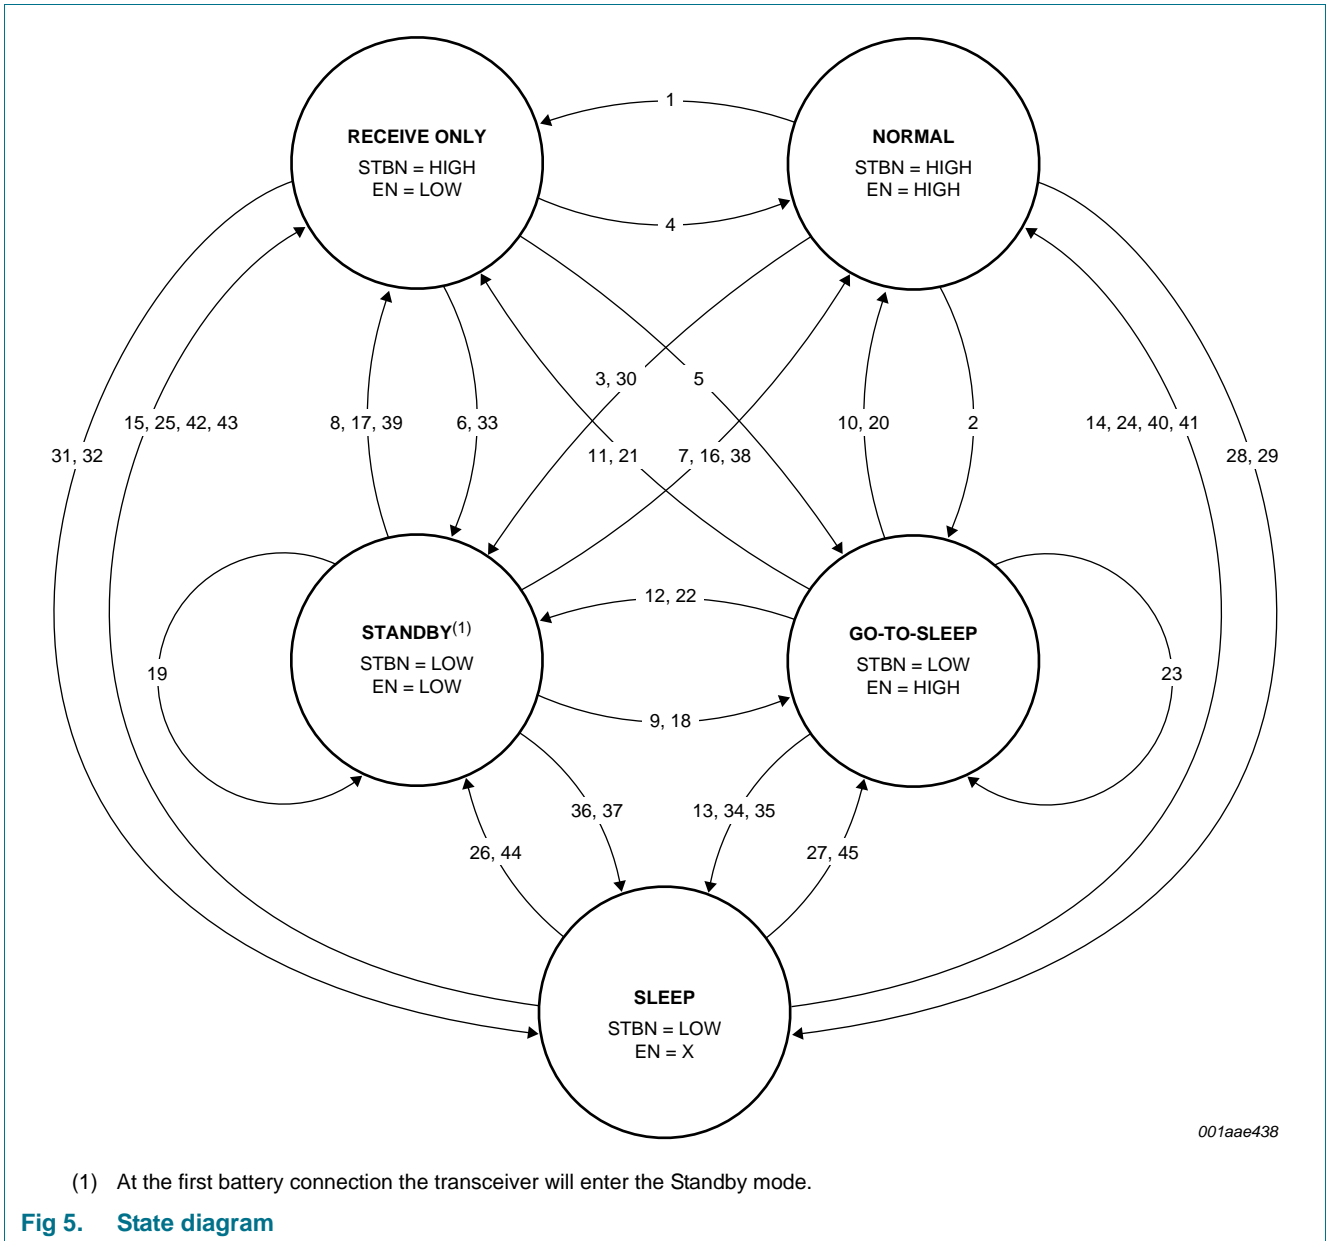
RECEIVE ONLY
STBN = HIGH
EN = LOW

1

NORMAL
STBN = HIGH
EN = HIGH

4

3, 30

5

31, 32

15, 25, 42, 43

8, 17, 39

6, 33

11, 21

7, 16, 38

10, 20

2

14, 24, 40, 41

28, 29

12, 22

STANDBY$^{(1)}$
STBN = LOW
EN = LOW

GO-TO-SLEEP
STBN = LOW
EN = HIGH

19

23

9, 18

36, 37

13, 34, 35

26, 44

27, 45

SLEEP
STBN = LOW
EN = X

001aae438

(1) At the first battery connection the transceiver will enter the Standby mode.

Fig 5. State diagram